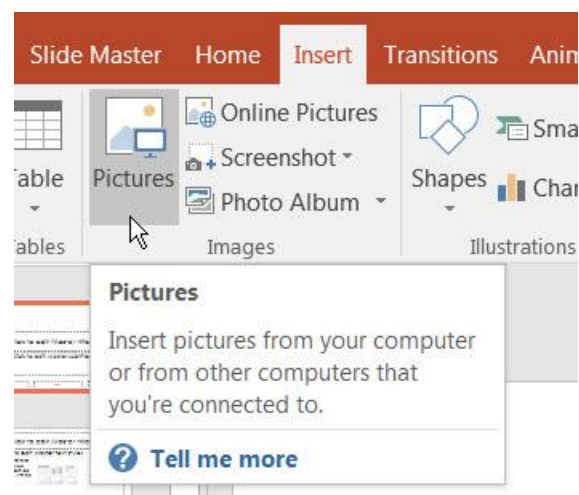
Slide Master Home Insert Transitions Anin

Table
Tables

Pictures

Online Pictures
Screenshot
Photo Album

Images

Shapes

Sma
Char

Illustrations

Pictures

Insert pictures from your computer or from other computers that you're connected to.

Tell me more